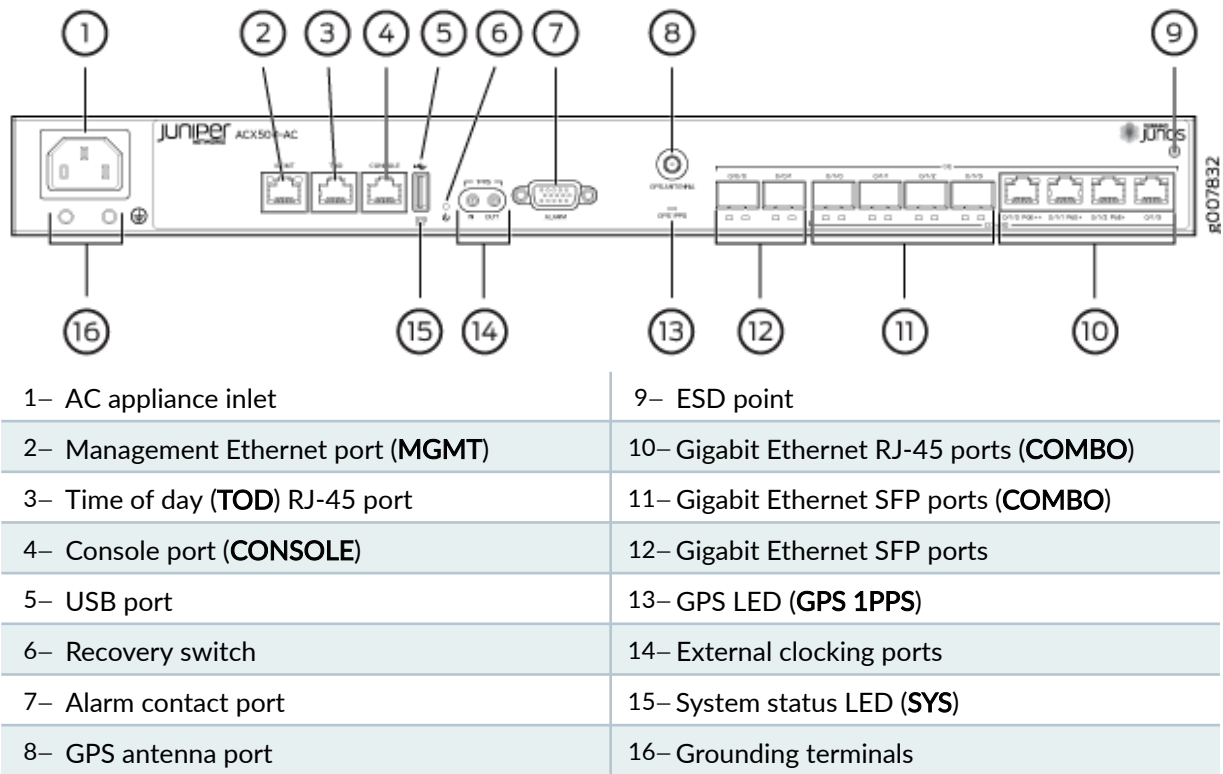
1 2 3 4 5 6 7 8 9

JUNIPER ACX500-AC

junos

g007832

16 15 14 13 12 11 10

| | |
|---|---|
| 1– AC appliance inlet | 9– ESD point |
| 2– Management Ethernet port (**MGMT**) | 10– Gigabit Ethernet RJ-45 ports (**COMBO**) |
| 3– Time of day (**TOD**) RJ-45 port | 11– Gigabit Ethernet SFP ports (**COMBO**) |
| 4– Console port (**CONSOLE**) | 12– Gigabit Ethernet SFP ports |
| 5– USB port | 13– GPS LED (**GPS 1PPS**) |
| 6– Recovery switch | 14– External clocking ports |
| 7– Alarm contact port | 15– System status LED (**SYS**) |
| 8– GPS antenna port | 16– Grounding terminals |